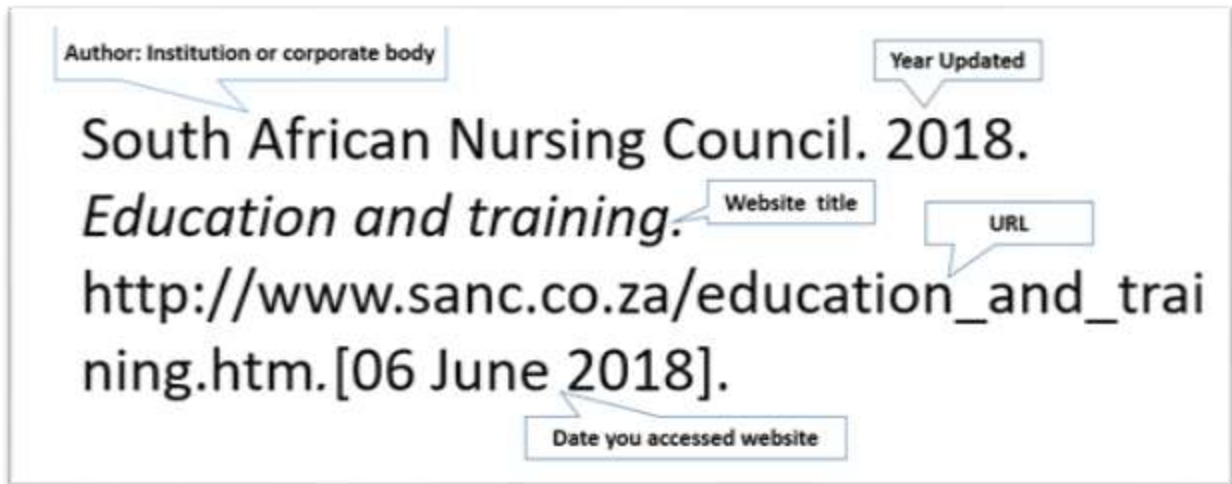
Author: Institution or corporate body

Year Updated

South African Nursing Council. 2018. *Education and training.* http://www.sanc.co.za/education_and_training.htm. [06 June 2018].

Website title

URL

Date you accessed website